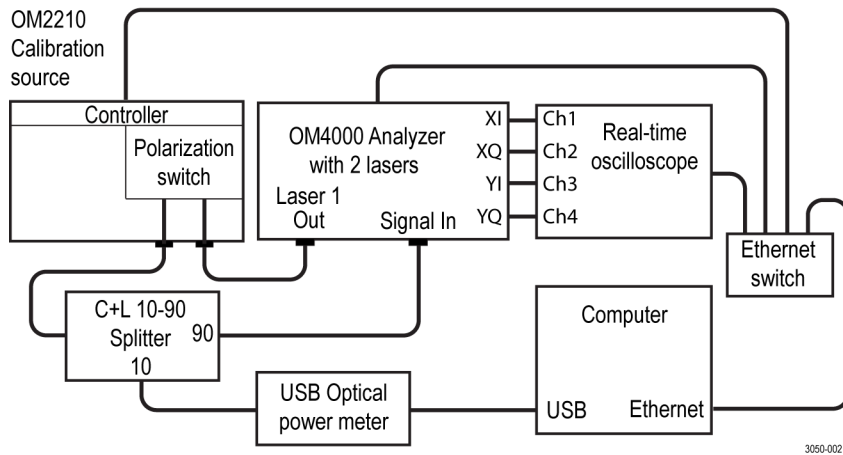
OM2210 Calibration source

Controller

Polarization switch

OM4000 Analyzer with 2 lasers

Laser 1 Out

Signal In

XI

XQ

YI

YQ

Ch1

Ch2

Ch3

Ch4

Real-time oscilloscope

Ethernet switch

C+L 10-90 Splitter

90

10

Computer

USB Optical power meter

USB

Ethernet

3050-002